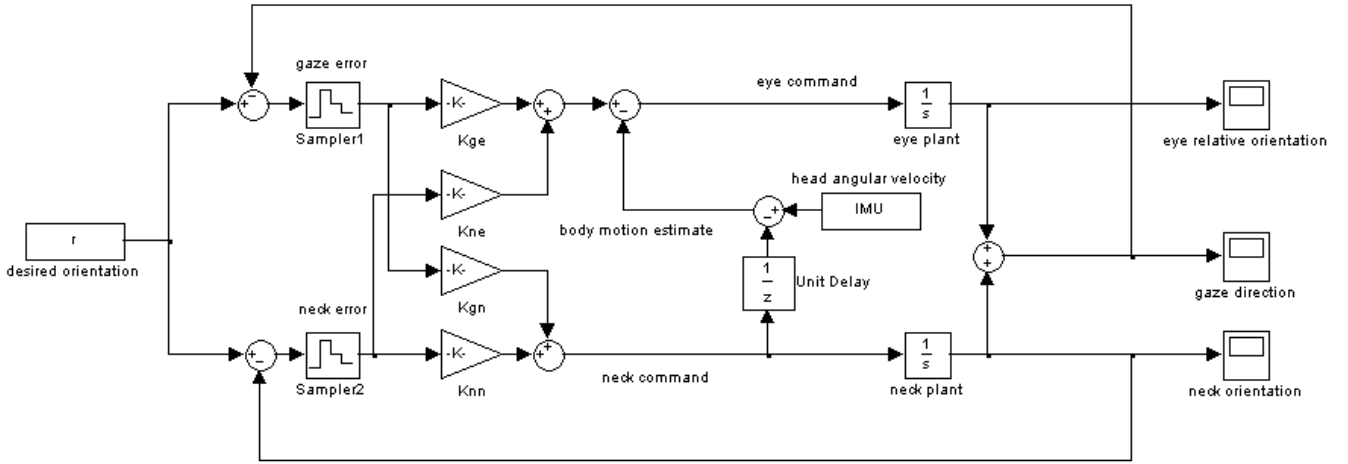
gaze error

+
-

Sampler1

-K-

Kge

+
+

+
-

eye command

$\frac{1}{s}$

eye plant

eye relative orientation

r

desired orientation

-K-

Kne

head angular velocity

body motion estimate

-
+

IMU

-K-

Kgn

$\frac{1}{z}$

Unit Delay

+
+

gaze direction

neck error

+
-

Sampler2

-K-

Knn

+
+

neck command

$\frac{1}{s}$

neck plant

neck orientation